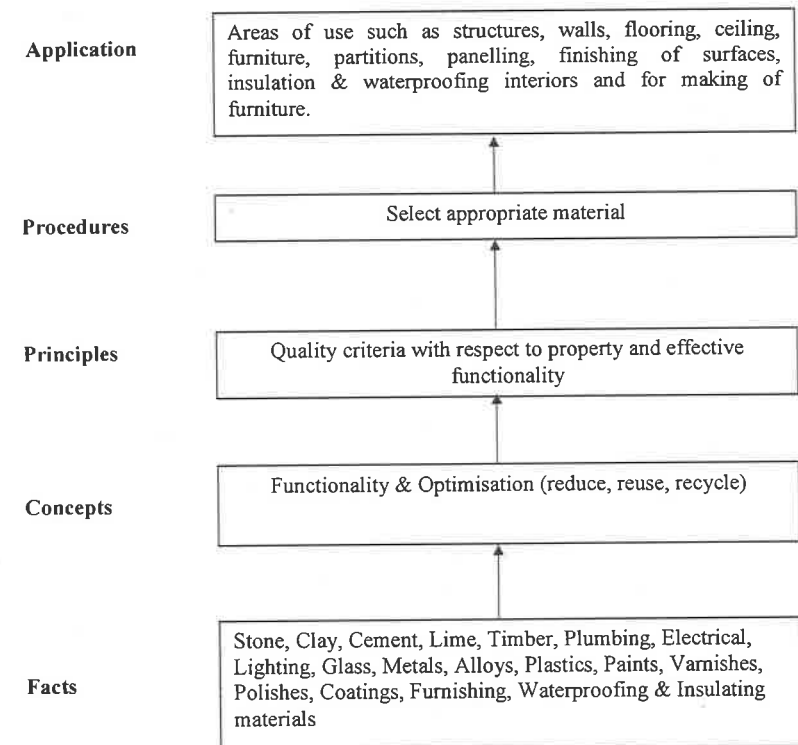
Application

Areas of use such as structures, walls, flooring, ceiling, furniture, partitions, panelling, finishing of surfaces, insulation & waterproofing interiors and for making of furniture.

Procedures

Select appropriate material

Principles

Quality criteria with respect to property and effective functionality

Concepts

Functionality & Optimisation (reduce, reuse, recycle)

Facts

Stone, Clay, Cement, Lime, Timber, Plumbing, Electrical, Lighting, Glass, Metals, Alloys, Plastics, Paints, Varnishes, Polishes, Coatings, Furnishing, Waterproofing & Insulating materials